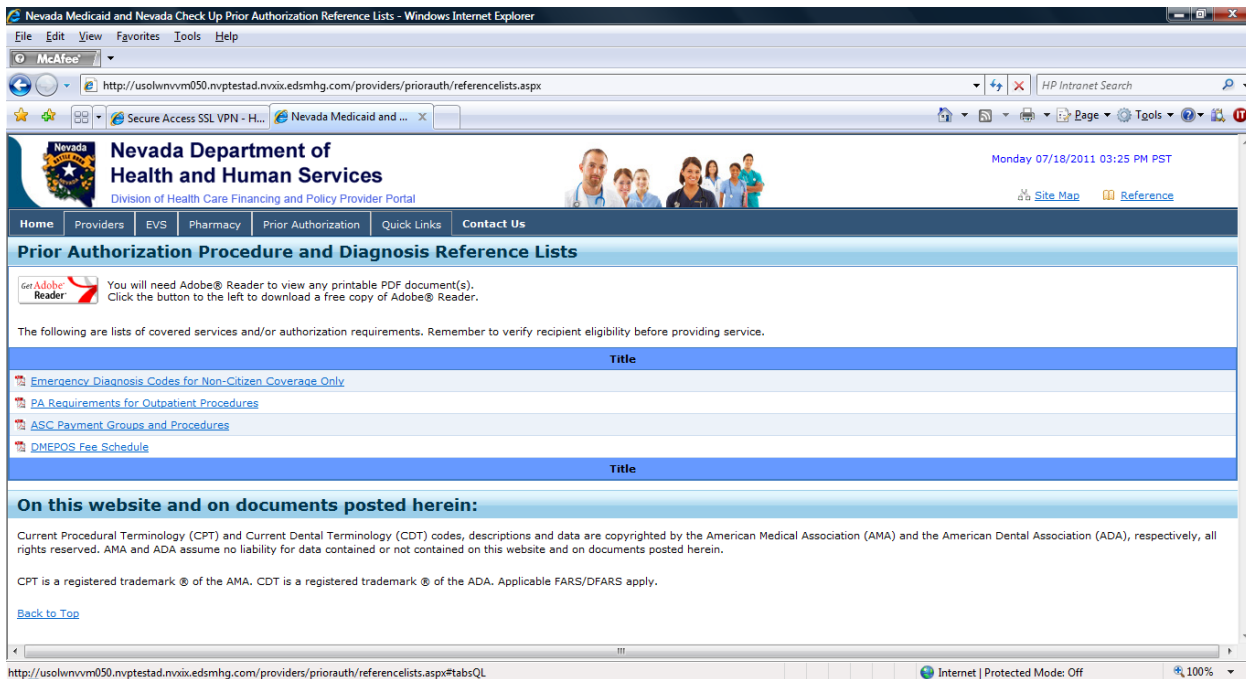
Nevada Medicaid and Nevada Check Up Prior Authorization Reference Lists - Windows Internet Explorer

File Edit View Favorites Tools Help

McAfee

http://usolwnvvm050.nvptestad.nvxix.edsmhg.com/providers/priorauth/referencelists.aspx

HP Intranet Search

Secure Access SSL VPN - H... | Nevada Medicaid and ...

Page ▾ Tools ▾

Nevada

Nevada Department of Health and Human Services

Division of Health Care Financing and Policy Provider Portal

Monday 07/18/2011 03:25 PM PST

Site Map | Reference

Home | Providers | EVS | Pharmacy | Prior Authorization | Quick Links | Contact Us

Prior Authorization Procedure and Diagnosis Reference Lists

Get Adobe Reader

You will need Adobe® Reader to view any printable PDF document(s).
Click the button to the left to download a free copy of Adobe® Reader.

The following are lists of covered services and/or authorization requirements. Remember to verify recipient eligibility before providing service.

| Title |
|---|
| Emergency Diagnosis Codes for Non-Citizen Coverage Only |
| PA Requirements for Outpatient Procedures |
| ASC Payment Groups and Procedures |
| DMEPOS Fee Schedule |
| Title |

On this website and on documents posted herein:

Current Procedural Terminology (CPT) and Current Dental Terminology (CDT) codes, descriptions and data are copyrighted by the American Medical Association (AMA) and the American Dental Association (ADA), respectively, all rights reserved. AMA and ADA assume no liability for data contained or not contained on this website and on documents posted herein.

CPT is a registered trademark ® of the AMA. CDT is a registered trademark ® of the ADA. Applicable FARS/DFARS apply.

Back to Top

http://usolwnvvm050.nvptestad.nvxix.edsmhg.com/providers/priorauth/referencelists.aspx#tabsQL

Internet | Protected Mode: Off

100%